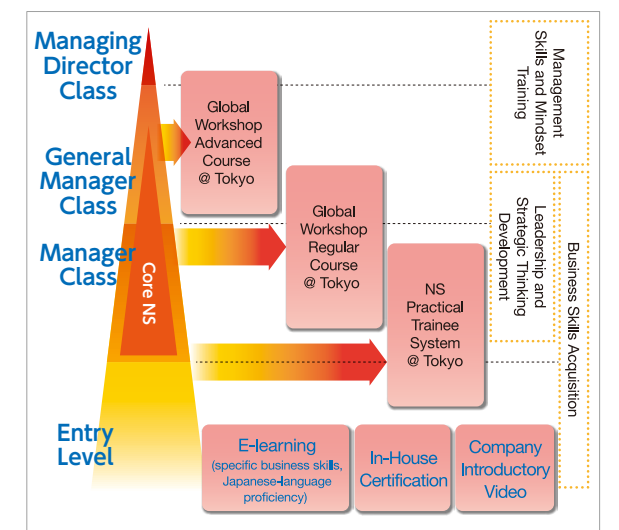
Managing Director Class

General Manager Class

Manager Class

Entry Level

Core NS

Global Workshop Advanced Course @ Tokyo

Global Workshop Regular Course @ Tokyo

NS Practical Trainee System @ Tokyo

E-learning (specific business skills, Japanese-language proficiency)

In-House Certification

Company Introductory Video

Management Skills and Mindset Training

Leadership and Strategic Thinking Development

Business Skills Acquisition